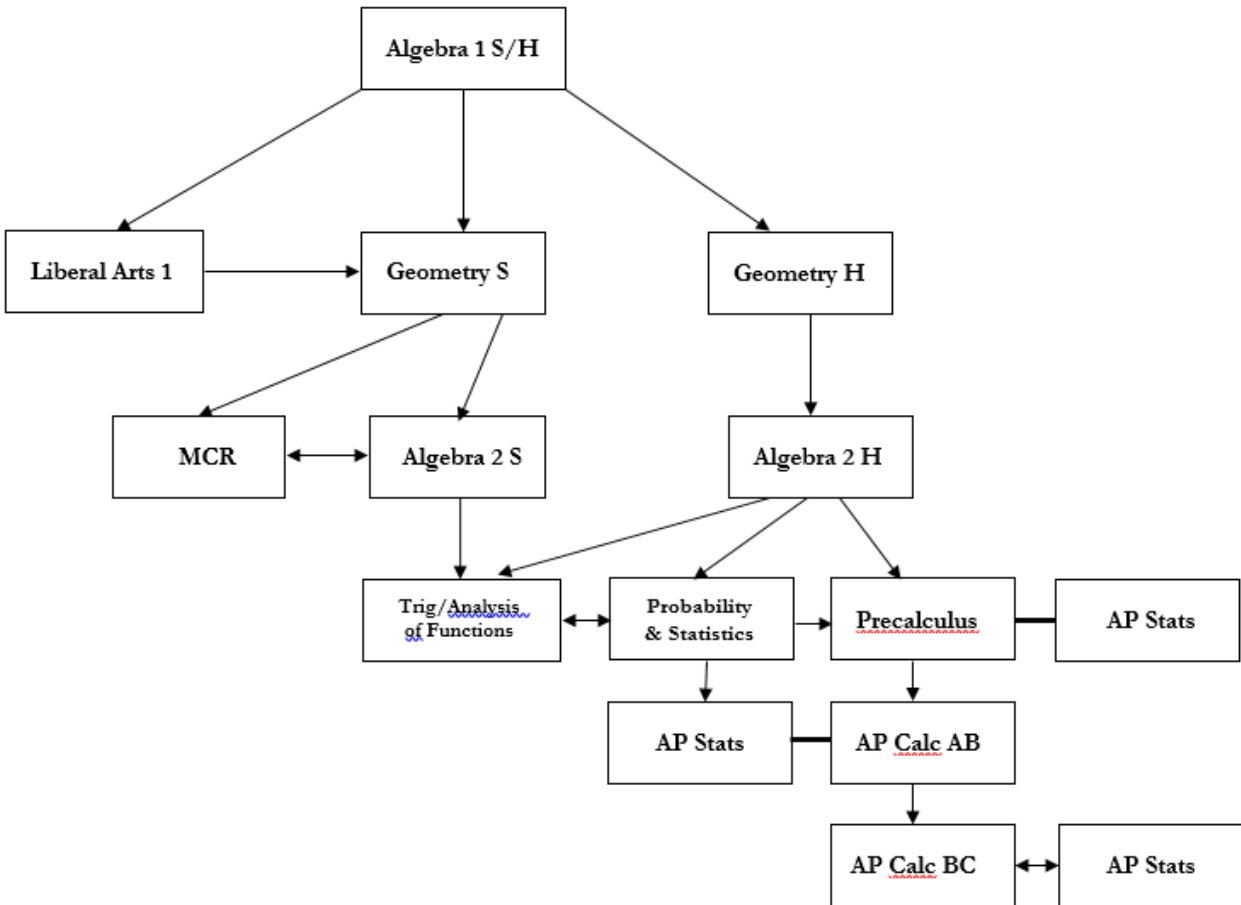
Algebra 1 S/H

Liberal Arts 1

Geometry S

Geometry H

MCR

Algebra 2 S

Algebra 2 H

Trig/Analysis of Functions

Probability & Statistics

Precalculus

AP Stats

AP Stats

AP Calc AB

AP Calc BC

AP Stats